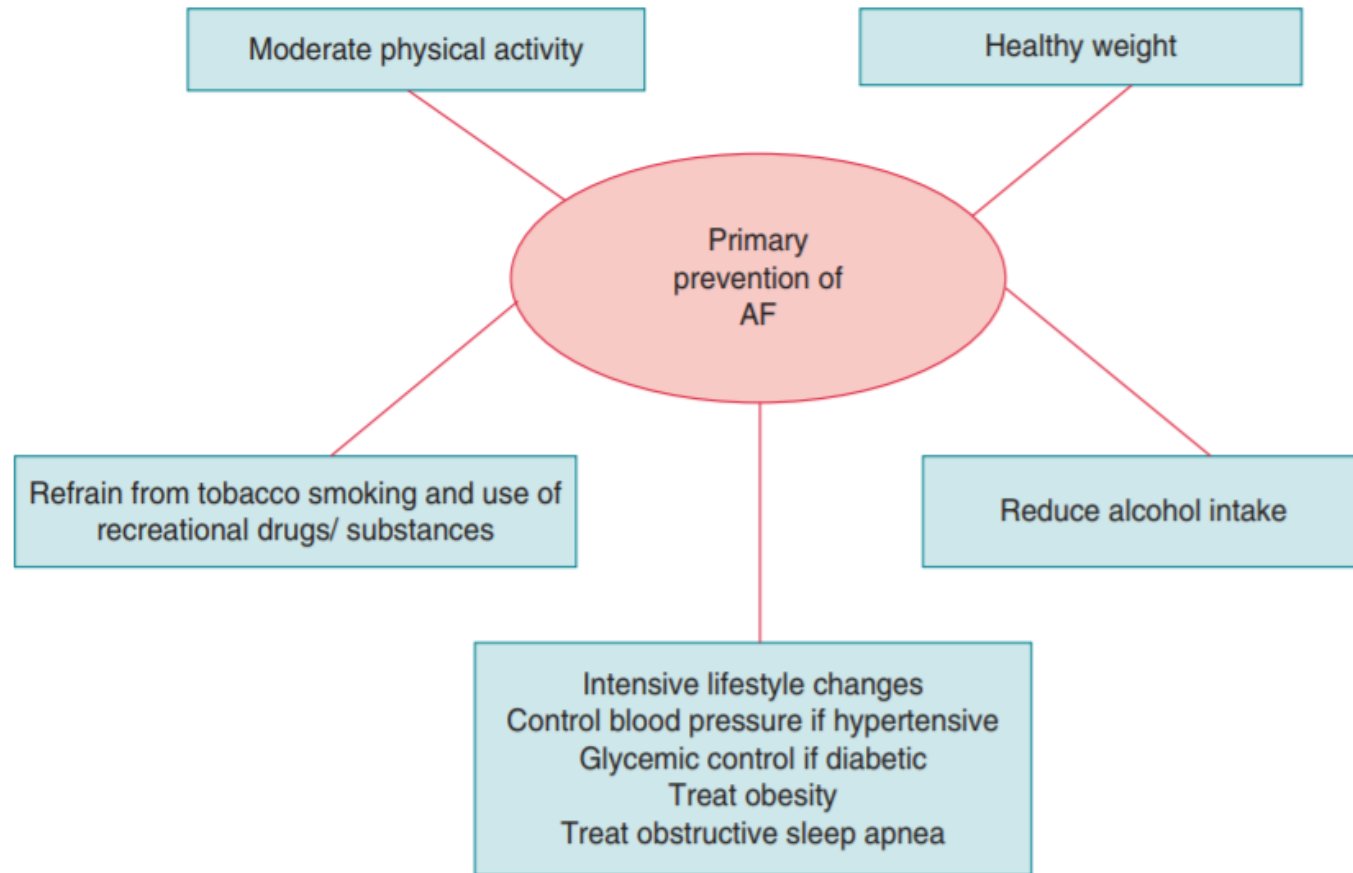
Moderate physical activity

Healthy weight

Primary prevention of AF

Refrain from tobacco smoking and use of recreational drugs/ substances

Reduce alcohol intake

Intensive lifestyle changes
Control blood pressure if hypertensive
Glycemic control if diabetic
Treat obesity
Treat obstructive sleep apnea